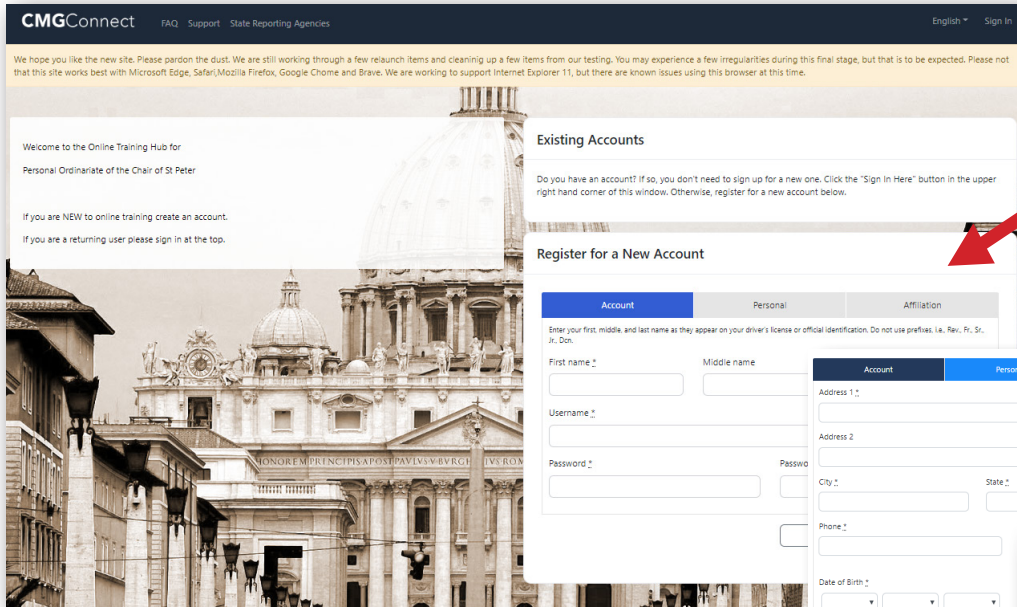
CMGConnect FAQ Support State Reporting Agencies English Sign In

We hope you like the new site. Please pardon the dust. We are still working through a few relaunch items and cleaning up a few items from our testing. You may experience a few irregularities during this final stage, but that is to be expected. Please not that this site works best with Microsoft Edge, Safari,Mozilla Firefox, Google Chome and Brave. We are working to support Internet Explorer 11, but there are known issues using this browser at this time.

Welcome to the Online Training Hub for

Personal Ordinariate of the Chair of St Peter

If you are NEW to online training create an account.

If you are a returning user please sign in at the top.

Existing Accounts

Do you have an account? If so, you don't need to sign up for a new one. Click the "Sign In Here" button in the upper right hand corner of this window. Otherwise, register for a new account below.

Register for a New Account

Account | Personal | Affiliation

Enter your first, middle, and last name as they appear on your driver's license or official identification. Do not use prefixes, i.e., Rev., Fr., Sr., Jr., Dcn.

First name *

Middle name

Username *

Password *

Passwo

Account | Perso

Address 1 *

Address 2

City *

State *

Phone *

Date of Birth *

HONOREM PRINCIPIS APOST PAVLVS V BVRGH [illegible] IVS ROM